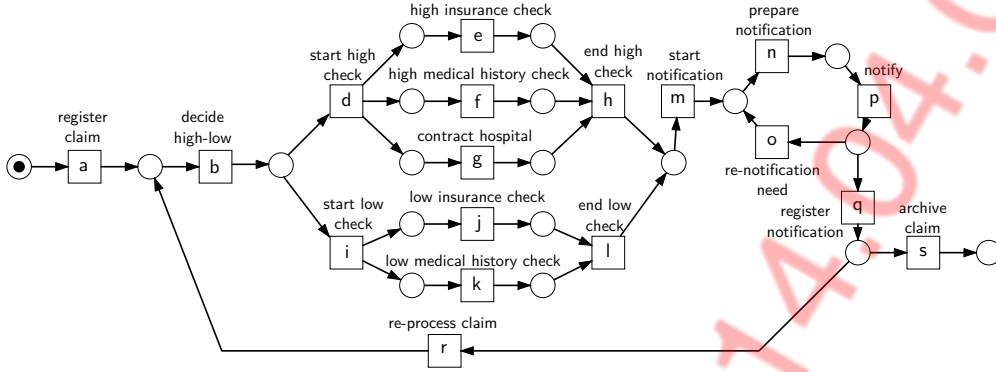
register claim

a

decide high-low

b

start high check

d

high insurance check

e

high medical history check

f

contract hospital

g

end high check

h

start low check

i

low insurance check

j

low medical history check

k

end low check

l

start notification

m

prepare notification

n

notify

p

o

re-notification need

q

register notification

archive claim

s

re-process claim

r

A404.C